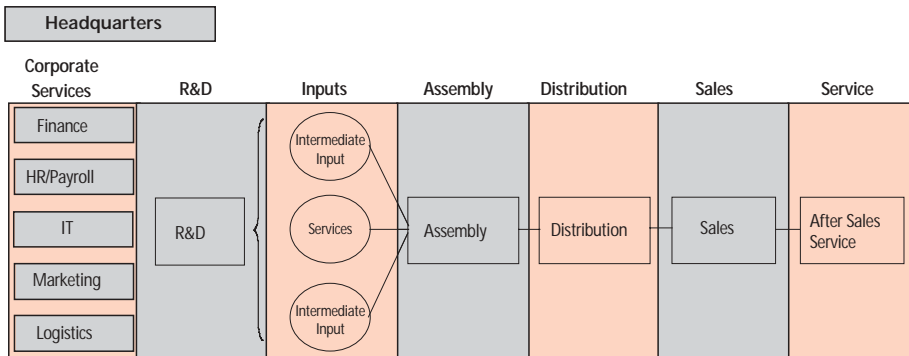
Headquarters

Corporate Services

R&D

Inputs

Assembly

Distribution

Sales

Service

Finance

HR/Payroll

IT

Marketing

Logistics

R&D

Intermediate Input

Services

Intermediate Input

Assembly

Distribution

Sales

After Sales Service